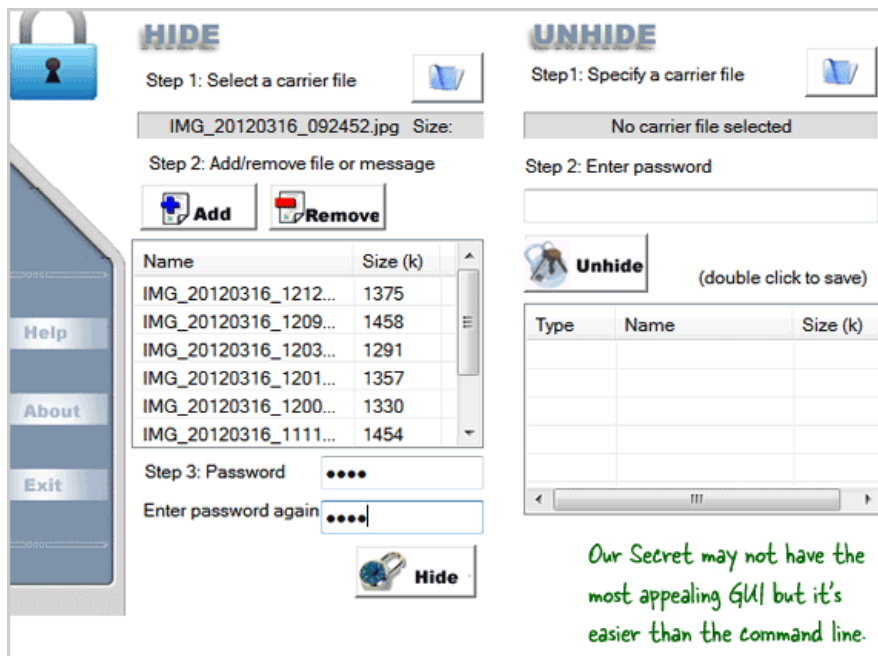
Help

About

Exit

HIDE

Step 1: Select a carrier file

IMG_20120316_092452.jpg Size:

Step 2: Add/remove file or message

Add

Remove

| Name | Size (k) |
|---|---|
| IMG_20120316_1212... | 1375 |
| IMG_20120316_1209... | 1458 |
| IMG_20120316_1203... | 1291 |
| IMG_20120316_1201... | 1357 |
| IMG_20120316_1200... | 1330 |
| IMG_20120316_1111... | 1454 |

Step 3: Password ••••

Enter password again ••••

Hide

UNHIDE

Step1: Specify a carrier file

No carrier file selected

Step 2: Enter password

Unhide

(double click to save)

| Type | Name | Size (k) |
|---|---|---|

Our Secret may not have the most appealing GUI but it's easier than the command line.